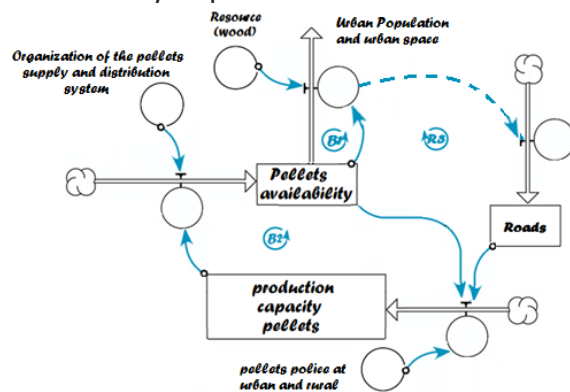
Resource (wood)

Urban Population and urban space

Organization of the pellets supply and distribution system

B1

R3

Pellets availability

B2

Roads

production capacity pellets

pellets police at urban and rural